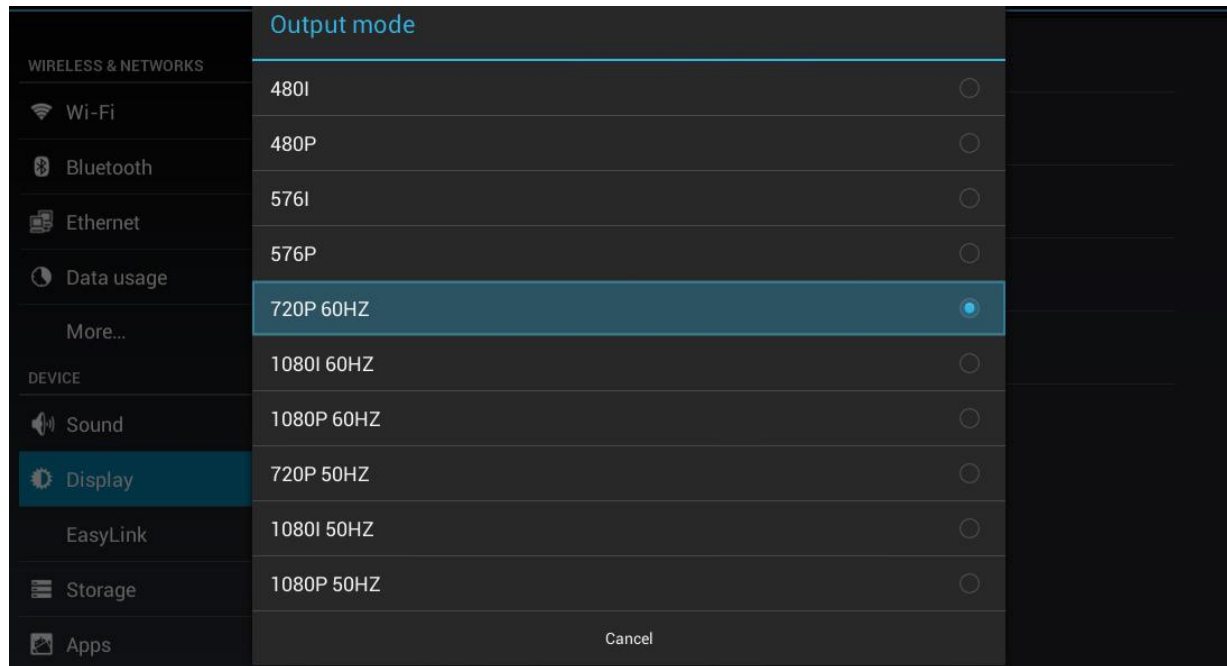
WIRELESS & NETWORKS

Wi-Fi

Bluetooth

Ethernet

Data usage

More...

DEVICE

Sound

Display

EasyLink

Storage

Apps

Output mode

480I

480P

576I

576P

720P 60HZ

1080I 60HZ

1080P 60HZ

720P 50HZ

1080I 50HZ

1080P 50HZ

Cancel